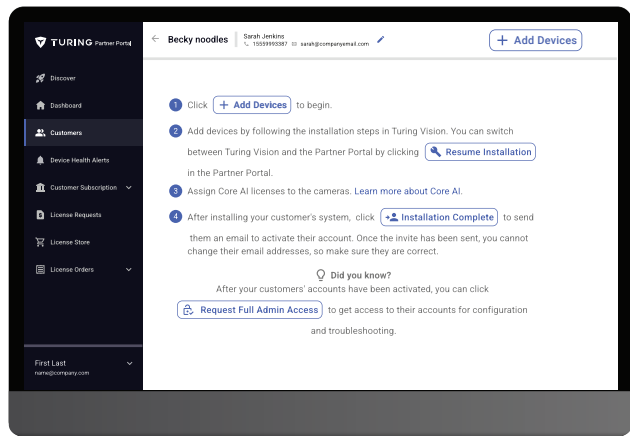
TURING Partner Portal

Discover
Dashboard
Customers
Device Health Alerts
Customer Subscription
License Requests
License Store
License Orders

First Last
name@company.com

Becky noodles
Sarah Jenkins
15559993387
sarah@companyemail.com

Add Devices

1 Click Add Devices to begin.

2 Add devices by following the installation steps in Turing Vision. You can switch between Turing Vision and the Partner Portal by clicking Resume Installation in the Partner Portal.

3 Assign Core AI licenses to the cameras. Learn more about Core AI.

4 After installing your customer's system, click Installation Complete to send them an email to activate their account. Once the invite has been sent, you cannot change their email addresses, so make sure they are correct.

Did you know?
After your customers' accounts have been activated, you can click Request Full Admin Access to get access to their accounts for configuration and troubleshooting.